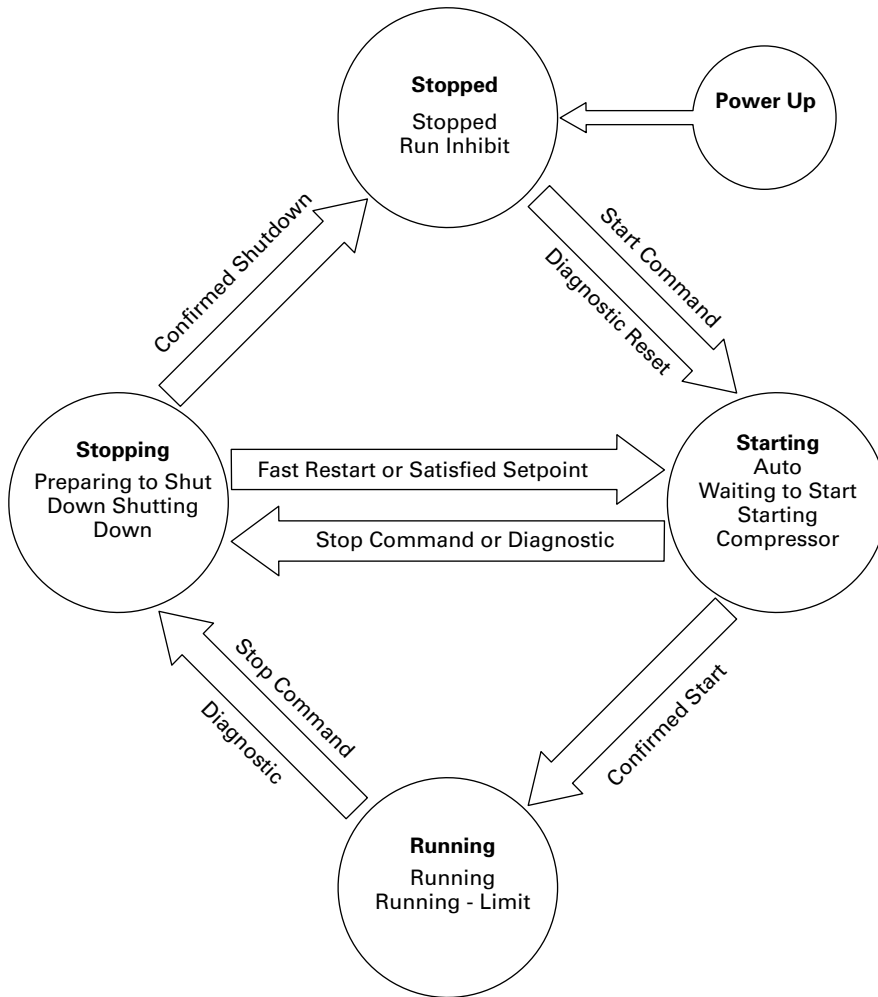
Stopped
Stopped
Run Inhibit

Power Up

Confirmed Shutdown

Start Command

Diagnostic Reset

Stopping
Preparing to Shut Down Shutting Down

Fast Restart or Satisfied Setpoint

Stop Command or Diagnostic

Starting
Auto
Waiting to Start
Starting Compressor

Stop Command

Diagnostic

Confirmed Start

Running
Running
Running - Limit